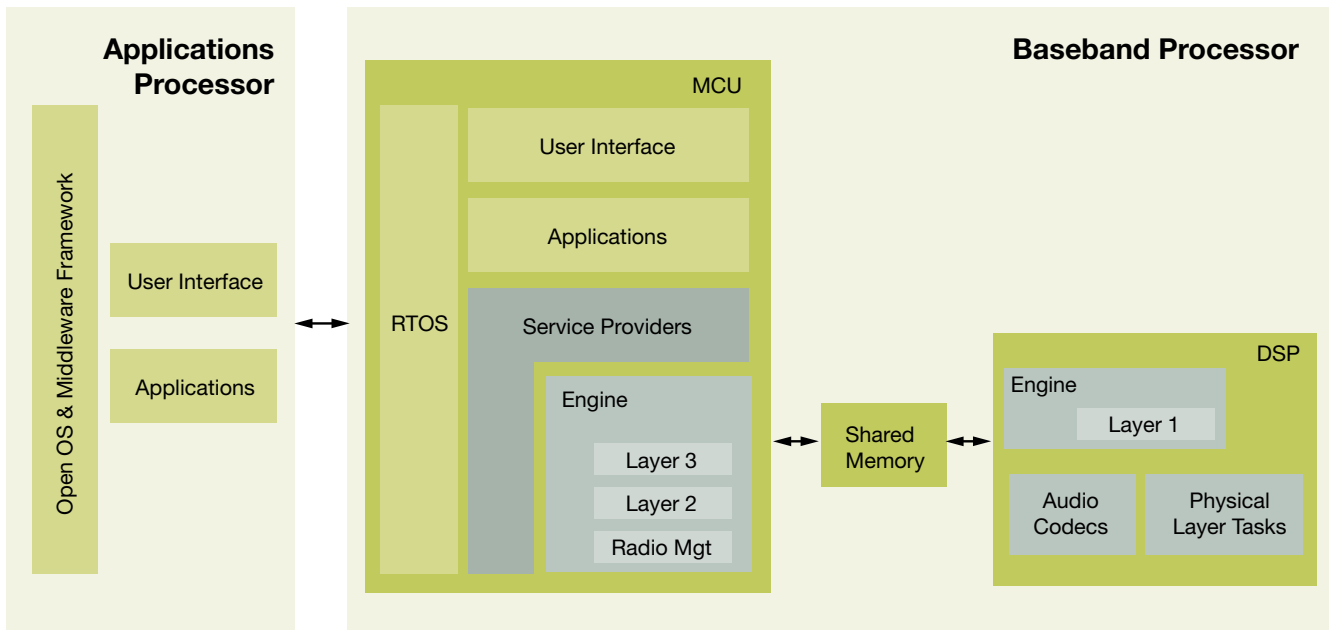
Applications Processor

Open OS & Middleware Framework

User Interface

Applications

Baseband Processor

MCU

RTOS

User Interface

Applications

Service Providers

Engine

Layer 3

Layer 2

Radio Mgt

Shared Memory

DSP

Engine

Layer 1

Audio Codecs

Physical Layer Tasks